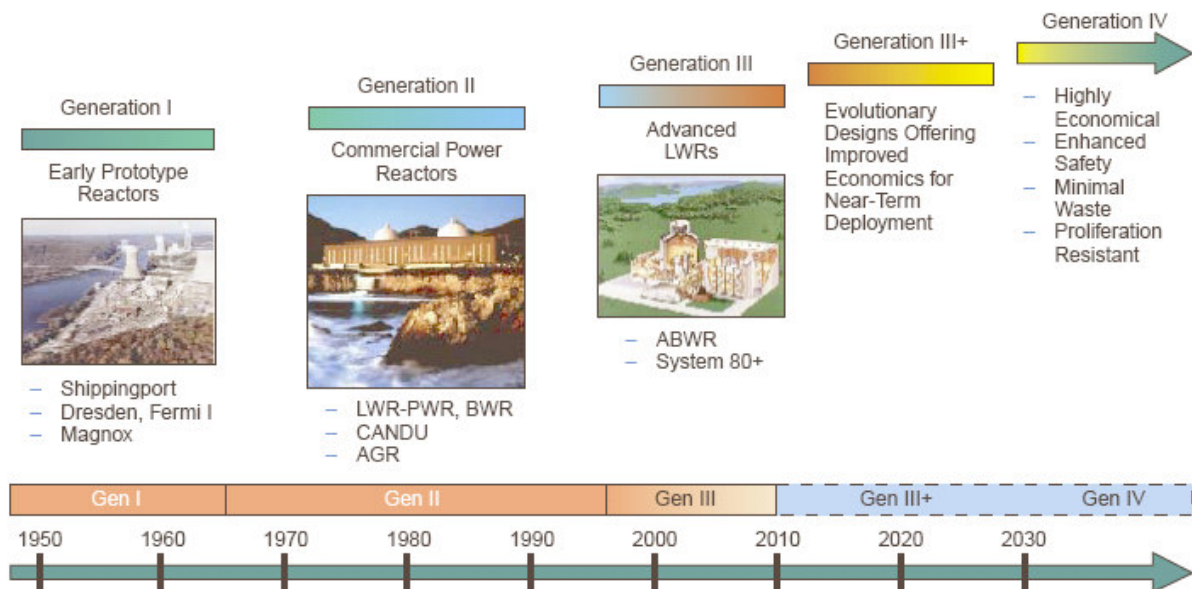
Generation I

Early Prototype Reactors

– Shippingport
– Dresden, Fermi I
– Magnox

Generation II

Commercial Power Reactors

– LWR-PWR, BWR
– CANDU
– AGR

Generation III

Advanced LWRs

– ABWR
– System 80+

Generation III+

Evolutionary Designs Offering Improved Economics for Near-Term Deployment

Generation IV

– Highly Economical
– Enhanced Safety
– Minimal Waste
– Proliferation Resistant

Gen I | Gen II | Gen III | Gen III+ | Gen IV

1950 1960 1970 1980 1990 2000 2010 2020 2030